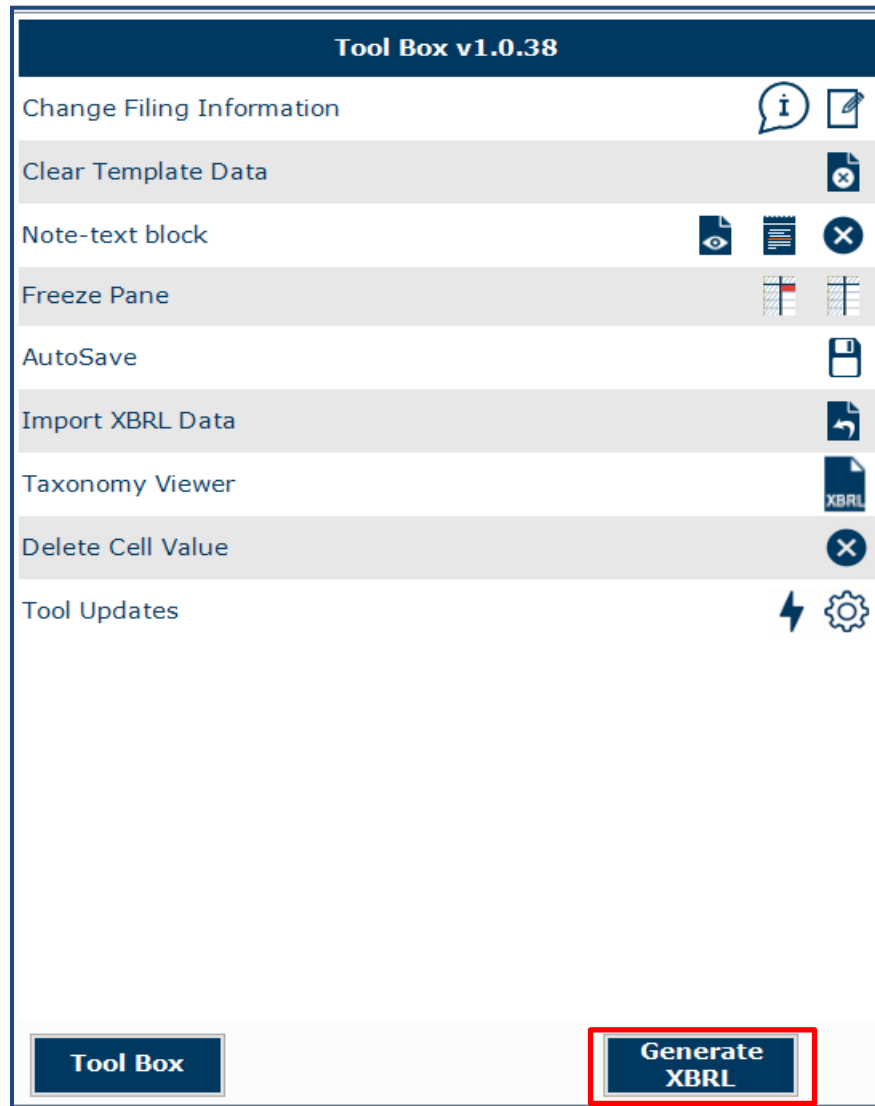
Tool Box v1.0.38

Change Filing Information

Clear Template Data

Note-text block

Freeze Pane

AutoSave

Import XBRL Data

Taxonomy Viewer

XBRL

Delete Cell Value

Tool Updates

Tool Box

Generate XBRL